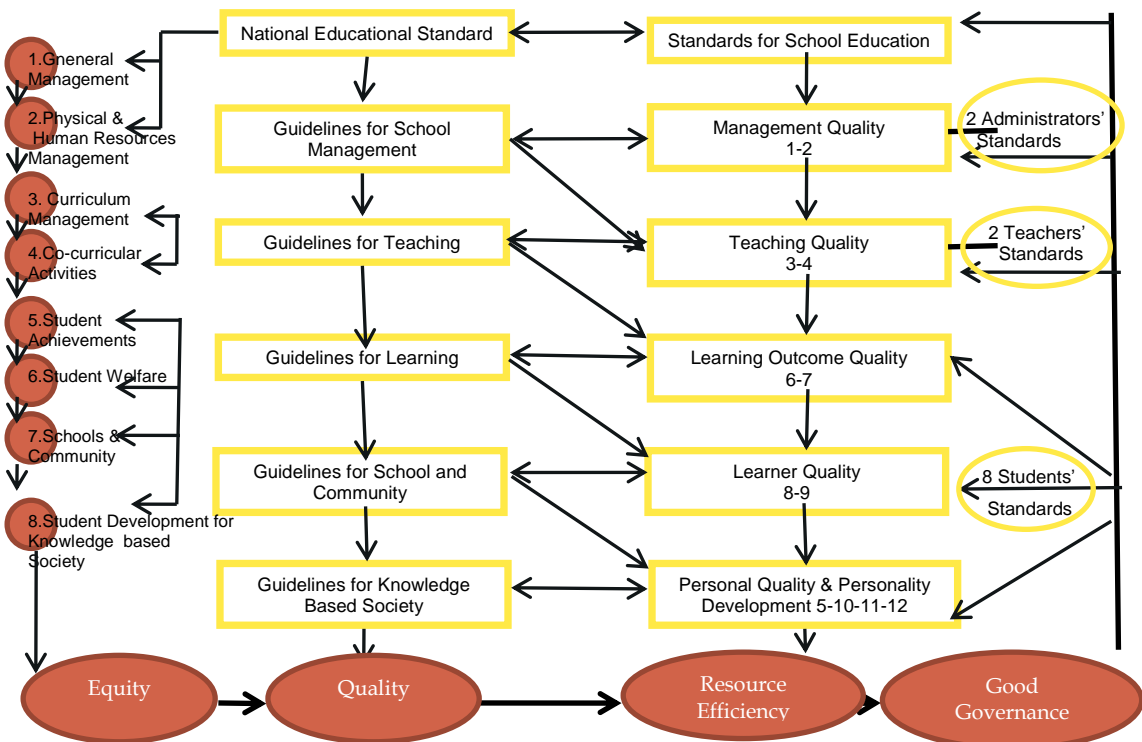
National Educational Standard

Standards for School Education

1.Gneneral Management

2.Physical & Human Resources Management

3. Curriculum Management

4.Co-curricular Activities

5.Student Achievements

6.Student Welfare

7.Schools & Community

8.Student Development for Knowledge based Society

Guidelines for School Management

Management Quality 1-2

2 Administrators' Standards

Guidelines for Teaching

Teaching Quality 3-4

2 Teachers' Standards

Guidelines for Learning

Learning Outcome Quality 6-7

Guidelines for School and Community

Learner Quality 8-9

8 Students' Standards

Guidelines for Knowledge Based Society

Personal Quality & Personality Development 5-10-11-12

Equity

Quality

Resource Efficiency

Good Governance